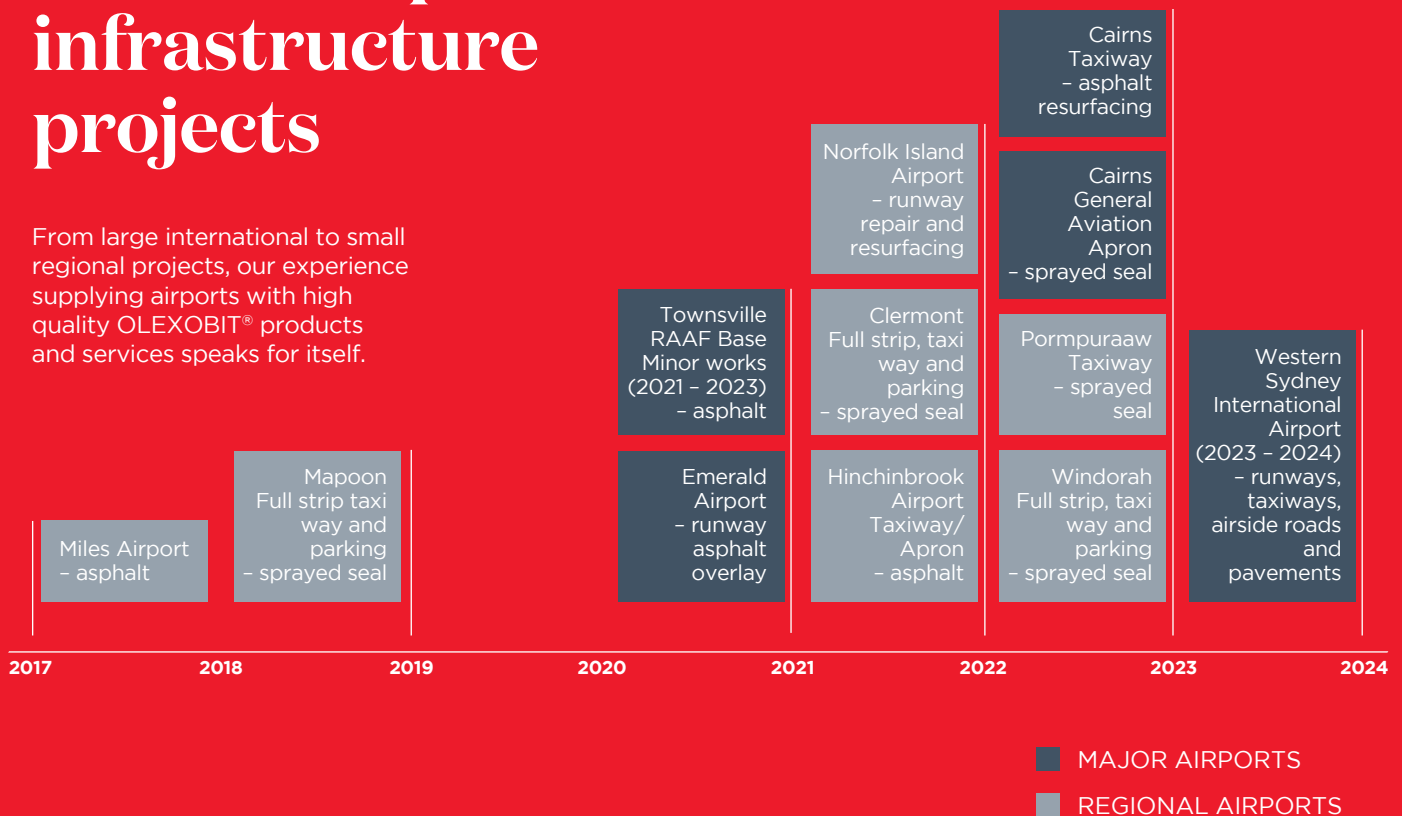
infrastructure projects

From large international to small regional projects, our experience supplying airports with high quality OLEXOBIT® products and services speaks for itself.

Miles Airport – asphalt

Mapoon Full strip taxi way and parking – sprayed seal

Townsville RAAF Base Minor works (2021 – 2023) – asphalt

Emerald Airport – runway asphalt overlay

Norfolk Island Airport – runway repair and resurfacing

Clermont Full strip, taxi way and parking – sprayed seal

Hinchinbrook Airport Taxiway/ Apron – asphalt

Cairns Taxiway – asphalt resurfacing

Cairns General Aviation Apron – sprayed seal

Pormpuraaw Taxiway – sprayed seal

Windorah Full strip, taxi way and parking – sprayed seal

Western Sydney International Airport (2023 – 2024) – runways, taxiways, airside roads and pavements

2017 2018 2019 2020 2021 2022 2023 2024

MAJOR AIRPORTS
REGIONAL AIRPORTS